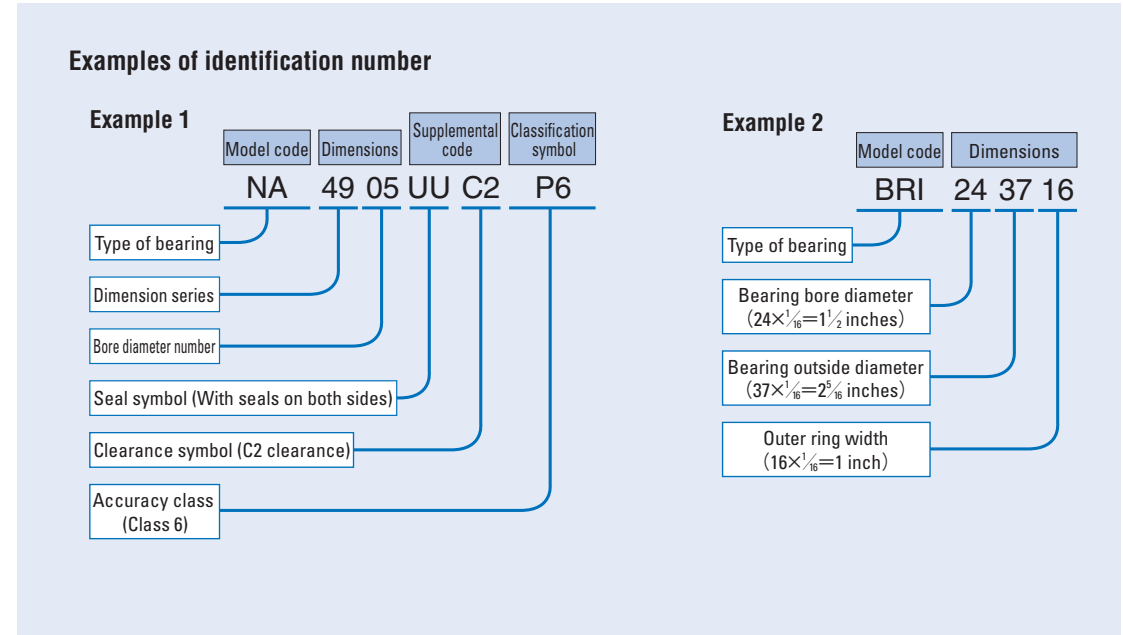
Examples of identification number

Example 1

Model code

Dimensions

Supplemental code

Classification symbol

NA 49 05 UU C2 P6

Type of bearing

Dimension series

Bore diameter number

Seal symbol (With seals on both sides)

Clearance symbol (C2 clearance)

Accuracy class (Class 6)

Example 2

Model code

Dimensions

BRI 24 37 16

Type of bearing

Bearing bore diameter ($24\times\frac{1}{16}=1\frac{1}{2}$ inches)

Bearing outside diameter ($37\times\frac{1}{16}=2\frac{5}{16}$ inches)

Outer ring width ($16\times\frac{1}{16}=1$ inch)